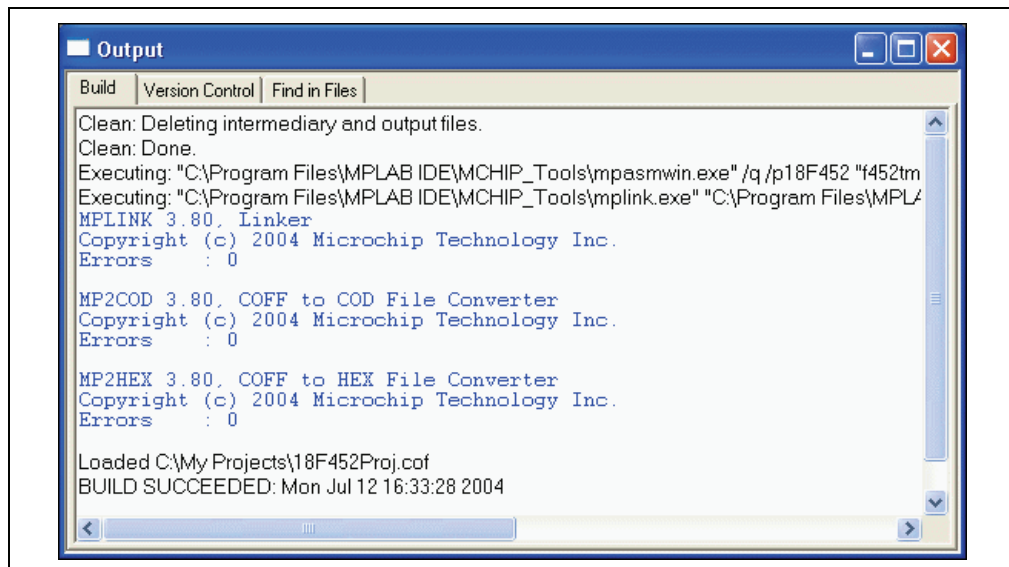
Output

Build | Version Control | Find in Files

Clean: Deleting intermediary and output files.
Clean: Done.
Executing: "C:\Program Files\MPLAB IDE\MCHIP_Tools\mpasmwin.exe" /q /p18F452 "f452tm
Executing: "C:\Program Files\MPLAB IDE\MCHIP_Tools\mplink.exe" "C:\Program Files\MPLA
MPLINK 3.80, Linker
Copyright (c) 2004 Microchip Technology Inc.
Errors : 0

MP2COD 3.80, COFF to COD File Converter
Copyright (c) 2004 Microchip Technology Inc.
Errors : 0

MP2HEX 3.80, COFF to HEX File Converter
Copyright (c) 2004 Microchip Technology Inc.
Errors : 0

Loaded C:\My Projects\18F452Proj.cof
BUILD SUCCEEDED: Mon Jul 12 16:33:28 2004